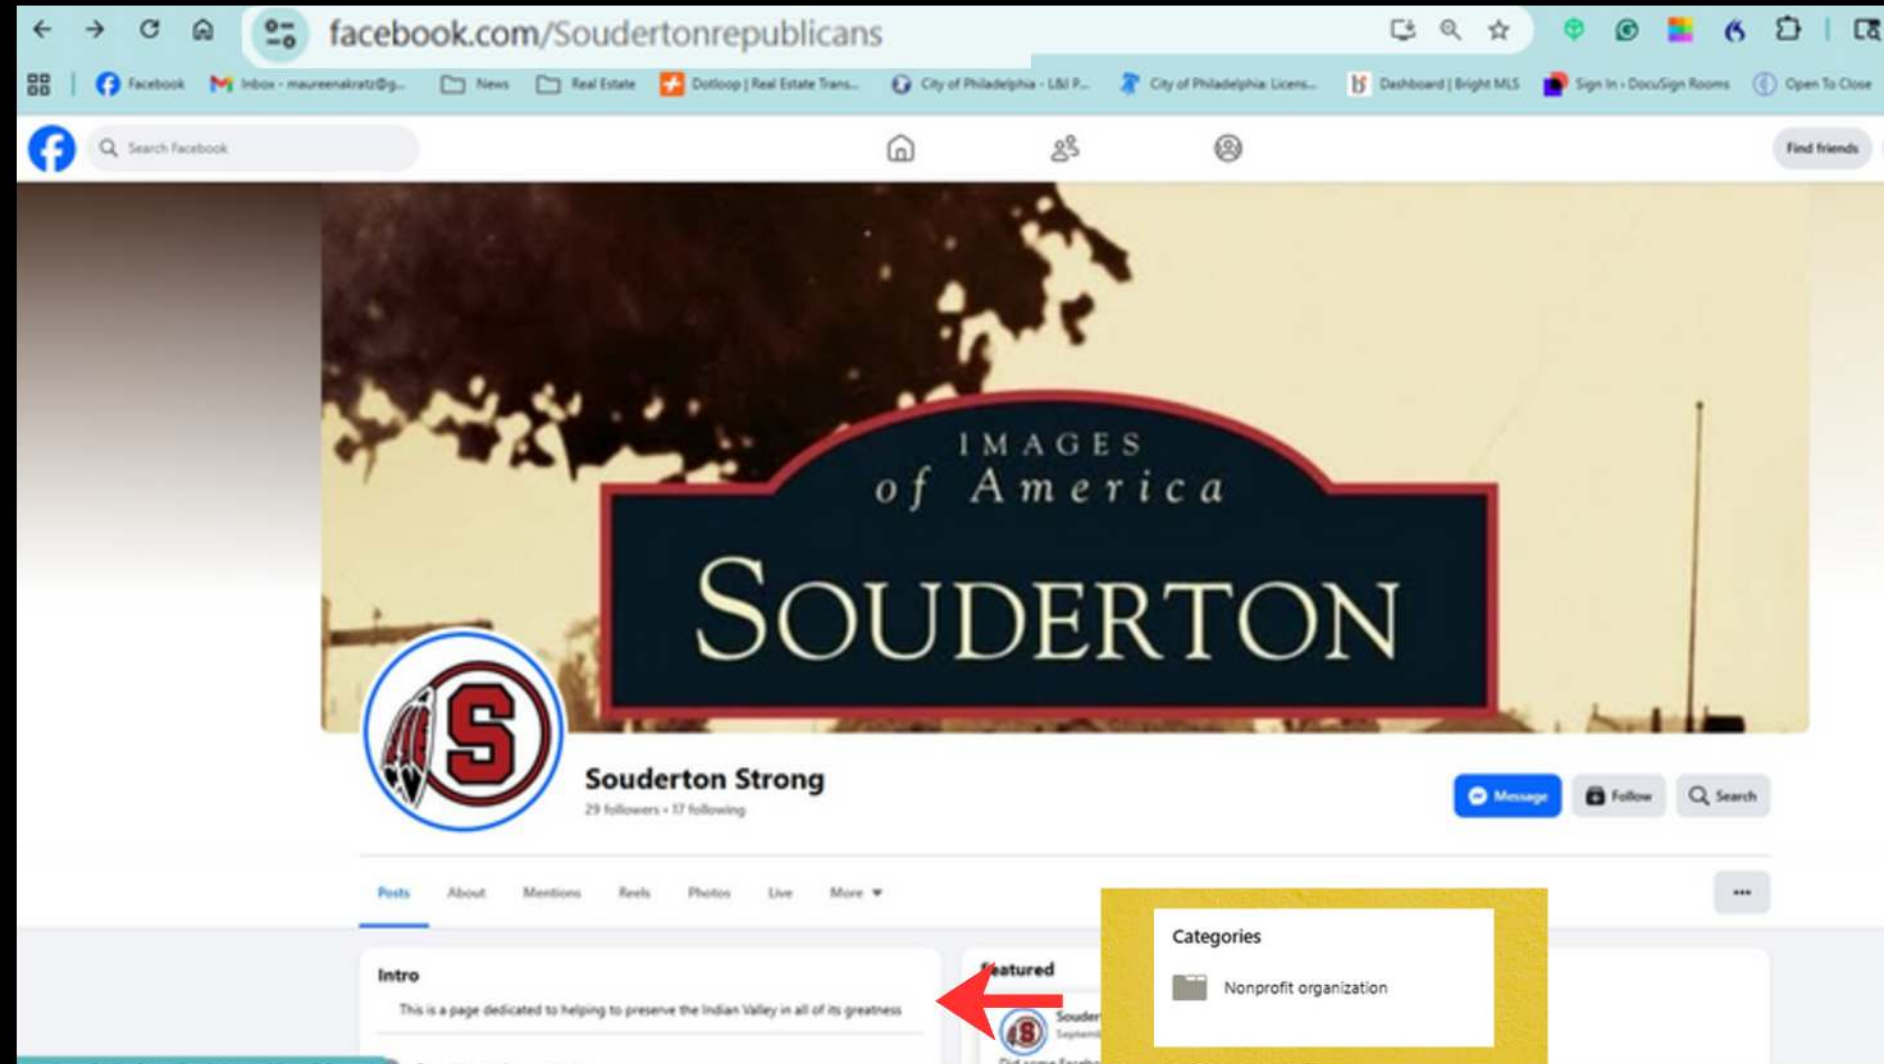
facebook.com/Soudertonrepublicans

Facebook Inbox - maureenakratz@g... News Real Estate Dotloop | Real Estate Trans... City of Philadelphia - L&I P... City of Philadelphia: Licens... Dashboard | Bright MLS Sign In - DocuSign Rooms Open To Close

Search Facebook

Find friends

IMAGES
of America
SOUDERTON

Souderton Strong
29 followers • 17 following

Message Follow Search

Posts About Mentions Reels Photos Live More

Intro
This is a page dedicated to helping to preserve the Indian Valley in all of its greatness

Featured
Souder
Septem

Categories
Nonprofit organization